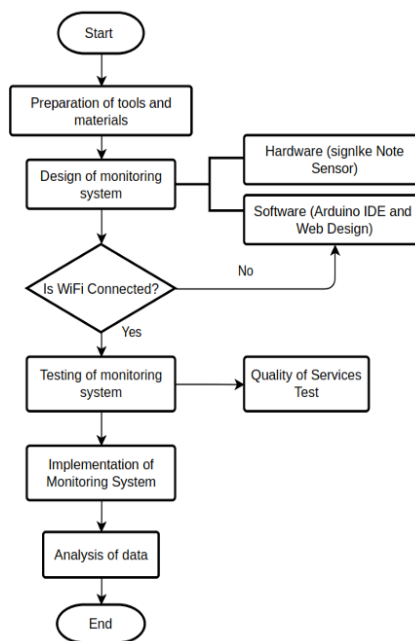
Start

Preparation of tools and materials

Design of monitoring system

Hardware (signlke Note Sensor)

Software (Arduino IDE and Web Design)

Is WiFi Connected?

No

Yes

Testing of monitoring system

Quality of Services Test

Implementation of Monitoring System

Analysis of data

End